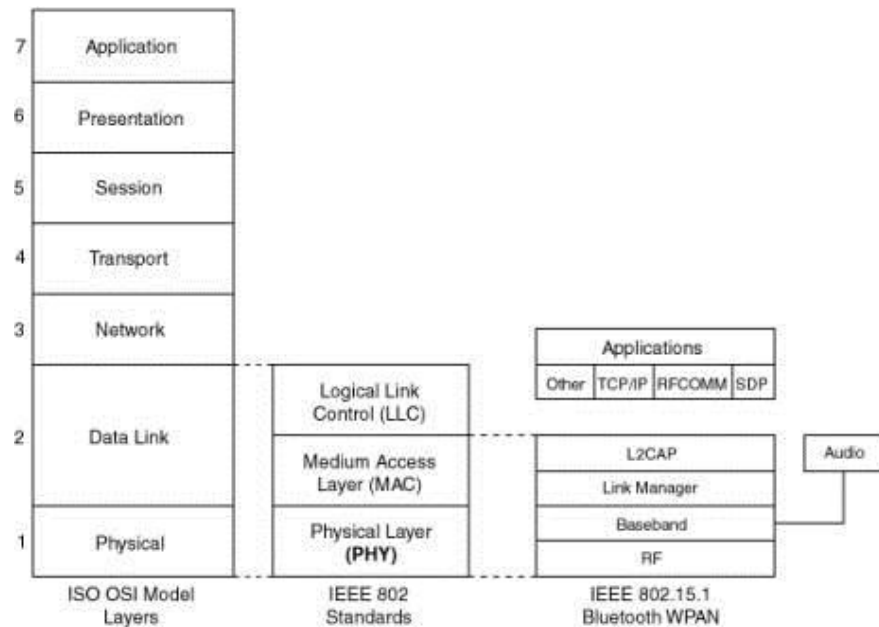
7 Application

6 Presentation

5 Session

4 Transport

3 Network

2 Data Link

1 Physical

ISO OSI Model Layers

Logical Link Control (LLC)

Medium Access Layer (MAC)

Physical Layer **(PHY)**

IEEE 802 Standards

Applications

| Other | TCP/IP | RFCOMM | SDP |
|---|---|---|---|

L2CAP

Link Manager

Baseband

RF

Audio

IEEE 802.15.1 Bluetooth WPAN